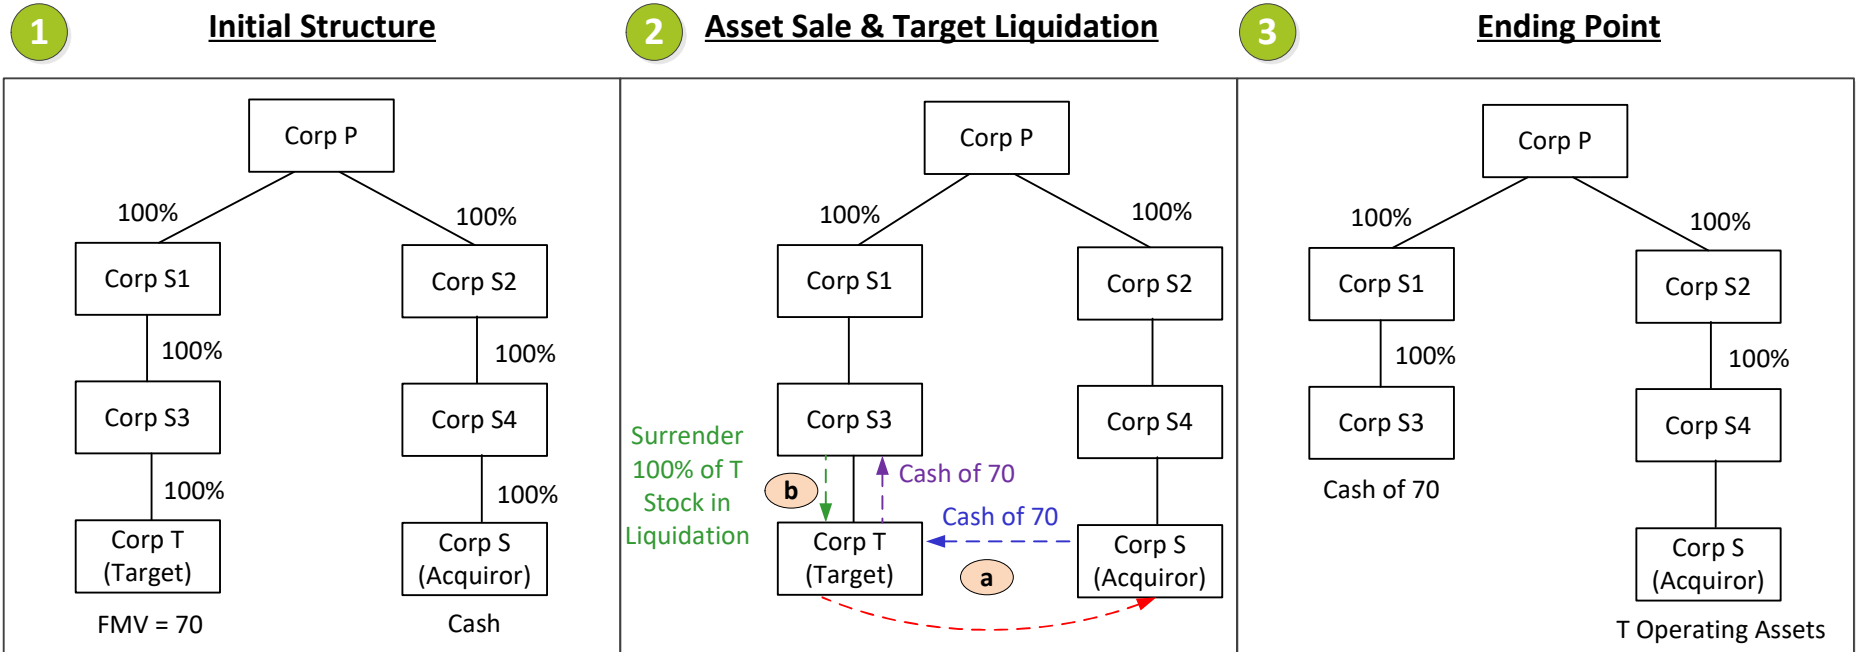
1 Initial Structure

Corp P

100%

100%

Corp S1

Corp S2

100%

100%

Corp S3

Corp S4

100%

100%

Corp T (Target)

Corp S (Acquiror)

FMV = 70

Cash

2 Asset Sale & Target Liquidation

Corp P

100%

100%

Corp S1

Corp S2

Corp S3

Corp S4

Surrender 100% of T Stock in Liquidation

b

Cash of 70

Cash of 70

Corp T (Target)

a

Corp S (Acquiror)

3 Ending Point

Corp P

100%

100%

Corp S1

Corp S2

100%

100%

Corp S3

Corp S4

Cash of 70

Corp S (Acquiror)

T Operating Assets